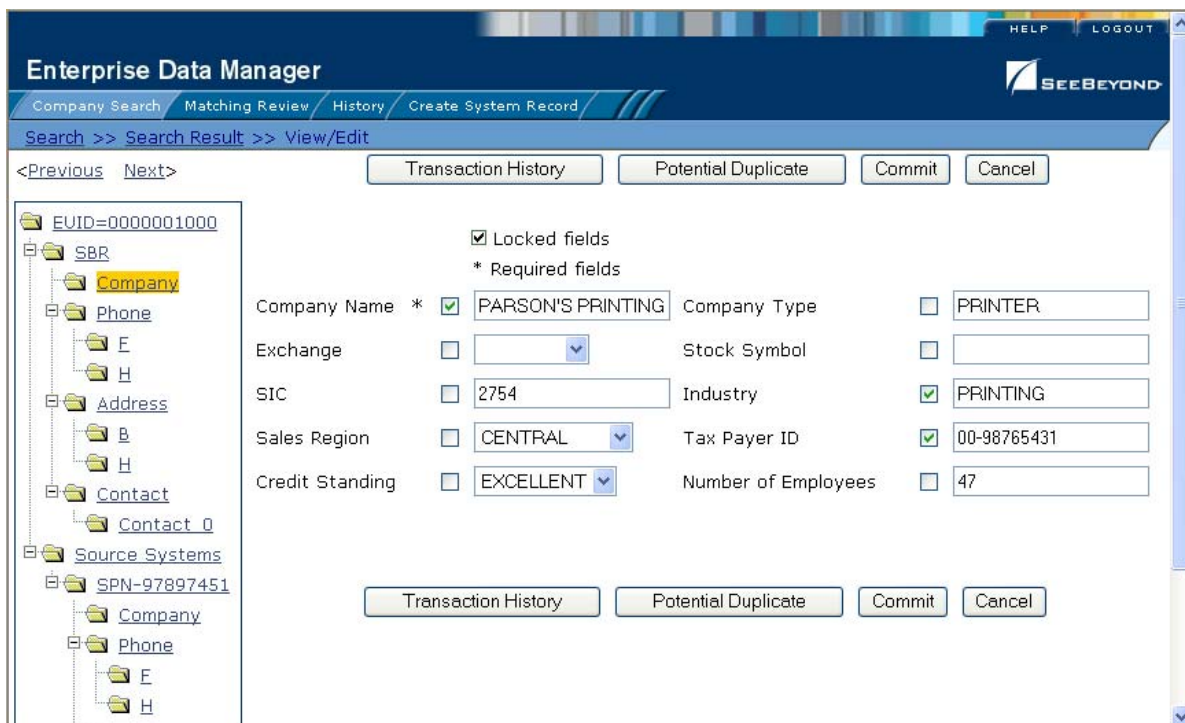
HELP LOGOUT

Enterprise Data Manager

SEEBEYOND

Company Search Matching Review History Create System Record

Search >> Search Result >> View/Edit

<Previous Next>

Transaction History Potential Duplicate Commit Cancel

EUID=0000001000
SBR
Company
Phone
F
H
Address
B
H
Contact
Contact_0
Source Systems
SPN-97897451
Company
Phone
F
H

☑ Locked fields
* Required fields

| | | | | | |
|---|---|---|---|---|---|
| Company Name * | ☑ | PARSON'S PRINTING | Company Type | ☐ | PRINTER |
| Exchange | ☐ | | Stock Symbol | ☐ | |
| SIC | ☐ | 2754 | Industry | ☑ | PRINTING |
| Sales Region | ☐ | CENTRAL | Tax Payer ID | ☑ | 00-98765431 |
| Credit Standing | ☐ | EXCELLENT | Number of Employees | ☐ | 47 |

Transaction History Potential Duplicate Commit Cancel